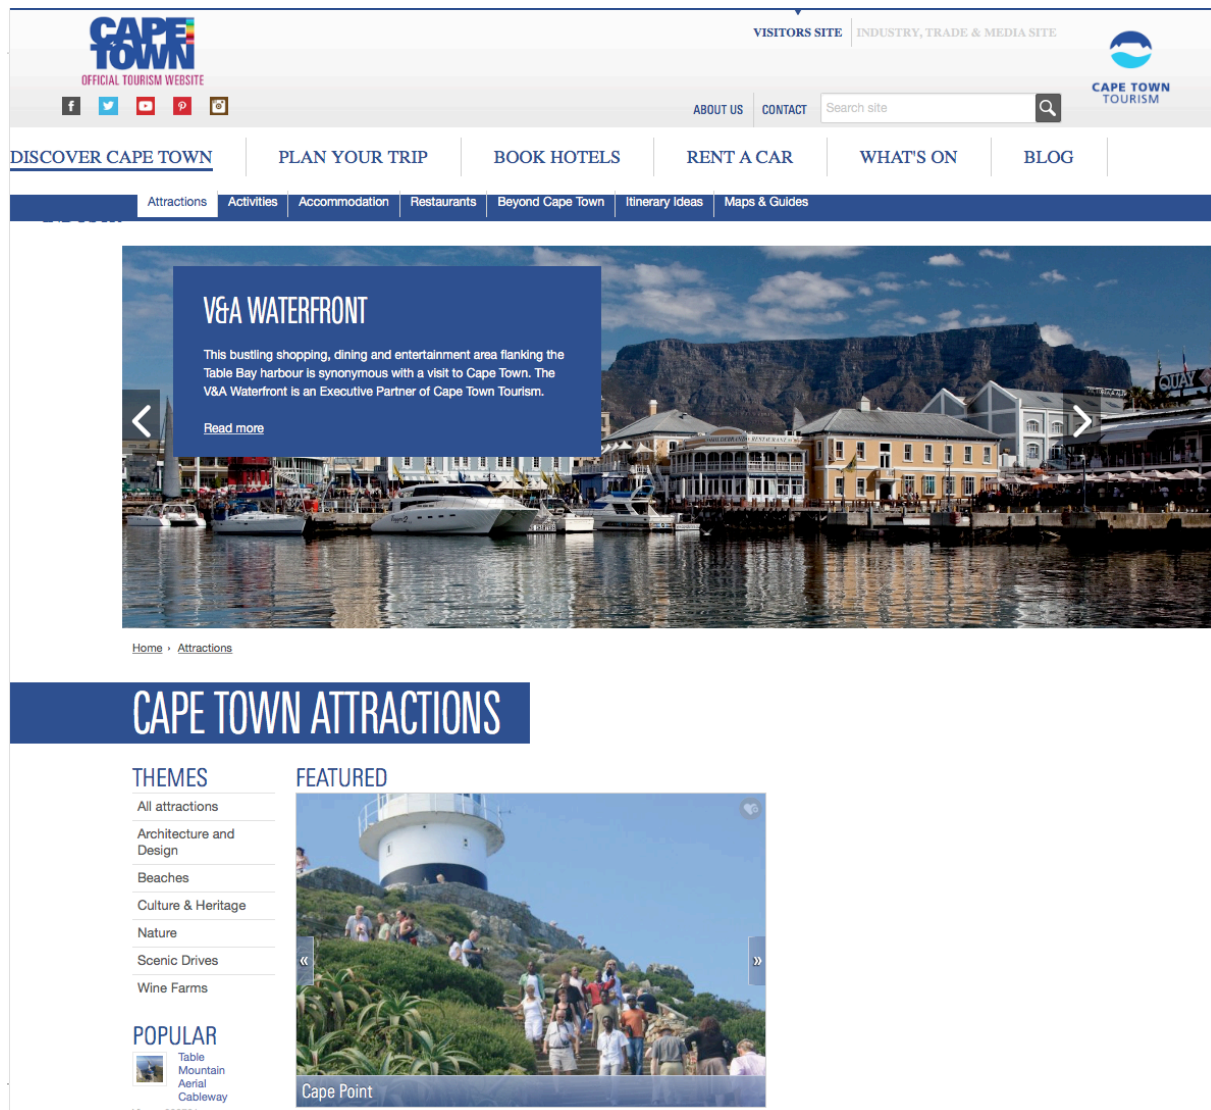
CAPE TOWN
OFFICIAL TOURISM WEBSITE

VISITORS SITE INDUSTRY, TRADE & MEDIA SITE

CAPE TOWN TOURISM

ABOUT US CONTACT Search site

DISCOVER CAPE TOWN PLAN YOUR TRIP BOOK HOTELS RENT A CAR WHAT'S ON BLOG

Attractions Activities Accommodation Restaurants Beyond Cape Town Itinerary Ideas Maps & Guides

V&A WATERFRONT

This bustling shopping, dining and entertainment area flanking the Table Bay harbour is synonymous with a visit to Cape Town. The V&A Waterfront is an Executive Partner of Cape Town Tourism.

Read more

QUAY

Home › Attractions

CAPE TOWN ATTRACTIONS

THEMES
All attractions
Architecture and Design
Beaches
Culture & Heritage
Nature
Scenic Drives
Wine Farms

POPULAR
Table Mountain Aerial Cableway

FEATURED
«
»
Cape Point